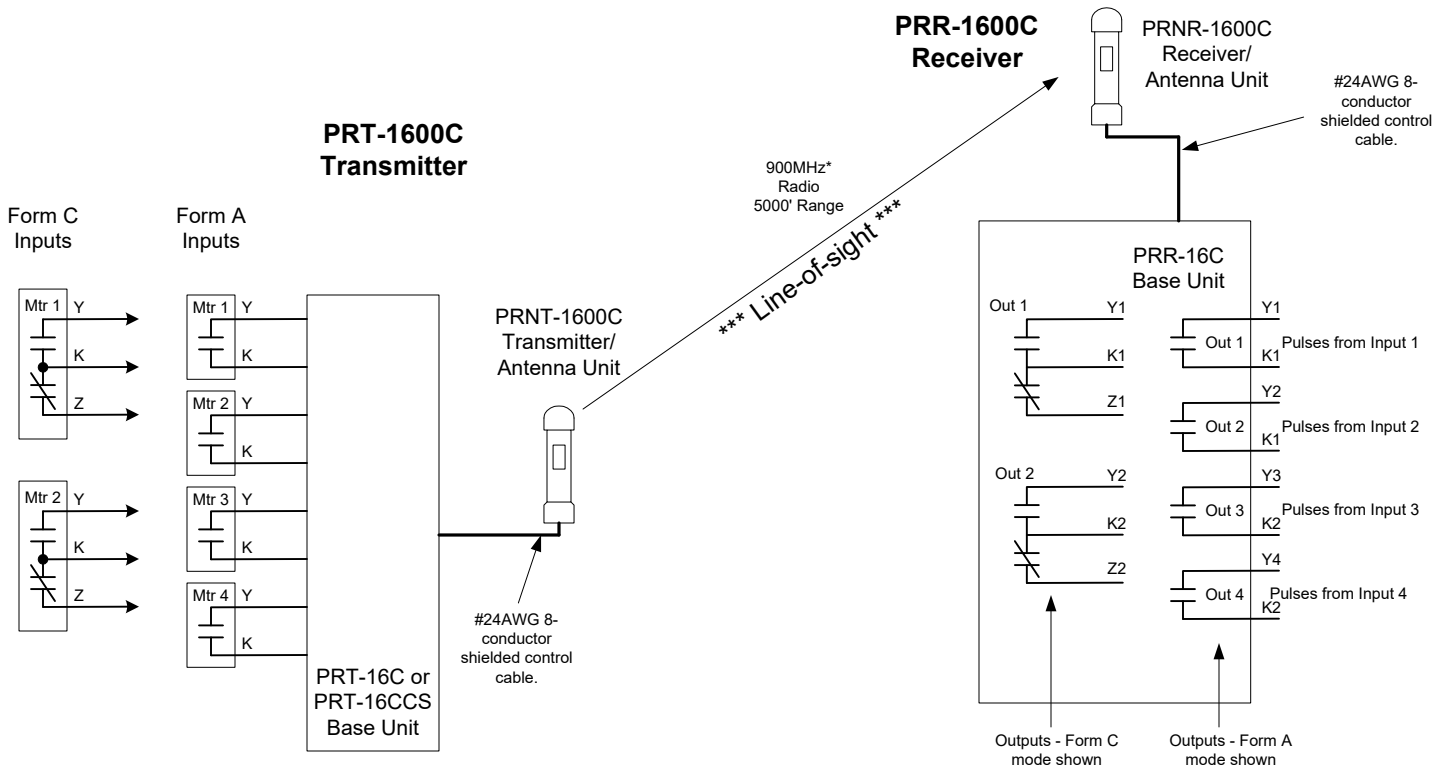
PRR-1600C
Receiver

PRNR-1600C
Receiver/
Antenna Unit

#24AWG 8-conductor shielded control cable.

PRT-1600C
Transmitter

900MHz*
Radio
5000' Range

*** Line-of-sight ***

Form C
Inputs

Form A
Inputs

Mtr 1 Y
K
Z

Mtr 2 Y
K
Z

Mtr 1 Y
K

Mtr 2 Y
K

Mtr 3 Y
K

Mtr 4 Y
K

PRT-16C or
PRT-16CCS
Base Unit

PRNT-1600C
Transmitter/
Antenna Unit

#24AWG 8-conductor shielded control cable.

PRR-16C
Base Unit

Out 1
Y1
K1
Z1

Out 2
Y2
K2
Z2

Y1
Out 1
K1
Pulses from Input 1

Y2
Out 2
K1
Pulses from Input 2

Y3
Out 3
K2
Pulses from Input 3

Y4
Out 4
K2
Pulses from Input 4

Outputs - Form C
mode shown

Outputs - Form A
mode shown